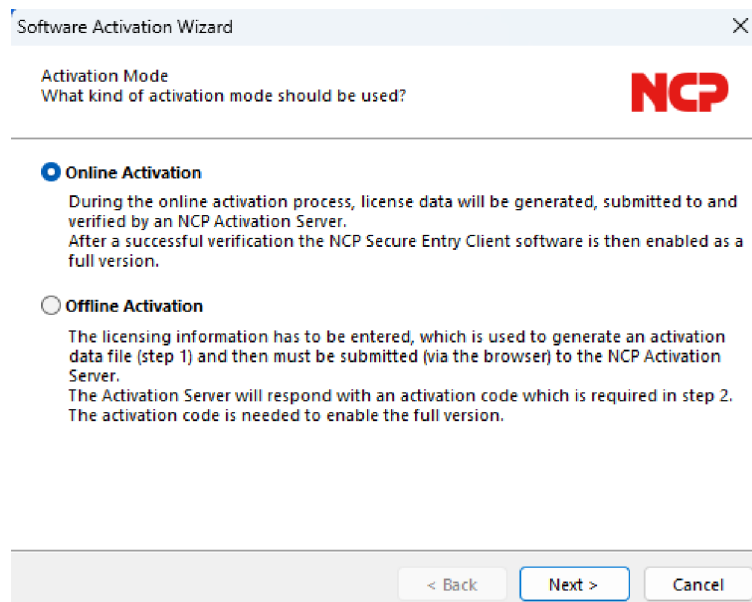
Software Activation Wizard

Activation Mode
What kind of activation mode should be used?

NCP

Online Activation

During the online activation process, license data will be generated, submitted to and verified by an NCP Activation Server.
After a successful verification the NCP Secure Entry Client software is then enabled as a full version.

Offline Activation

The licensing information has to be entered, which is used to generate an activation data file (step 1) and then must be submitted (via the browser) to the NCP Activation Server.
The Activation Server will respond with an activation code which is required in step 2.
The activation code is needed to enable the full version.

< Back
Next >
Cancel